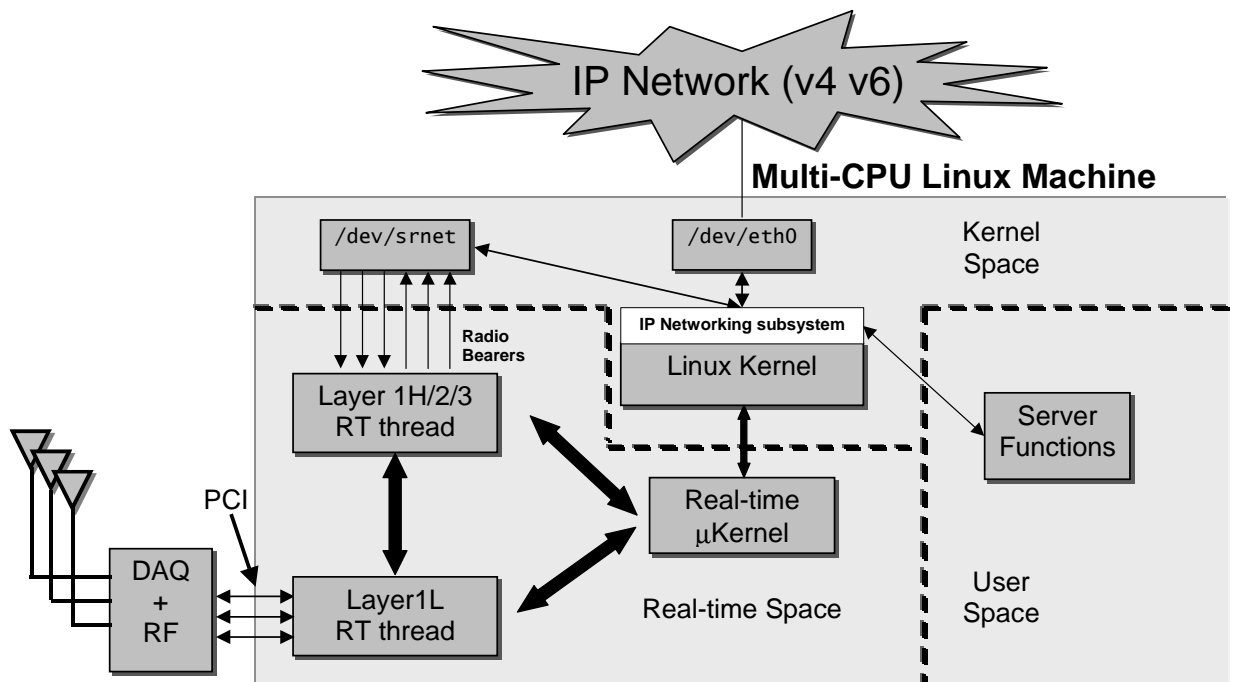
IP Network (v4 v6)

Multi-CPU Linux Machine

/dev/srnet

/dev/eth0

Kernel Space

IP Networking subsystem

Linux Kernel

Radio Bearers

Layer 1H/2/3 RT thread

Server Functions

Real-time $\mu$Kernel

PCI

DAQ + RF

Layer1L RT thread

Real-time Space

User Space